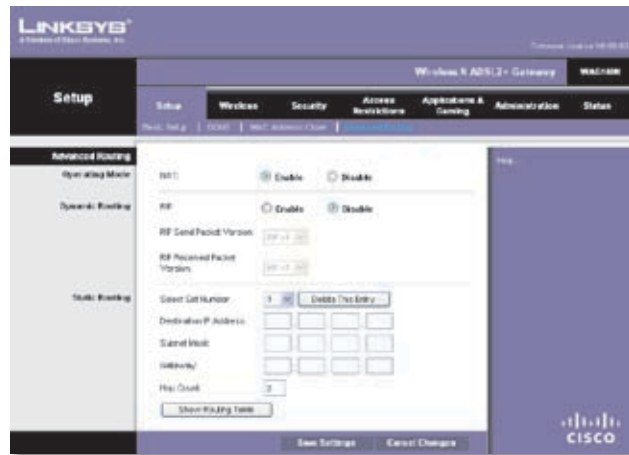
LINKSYS®
A Division of Cisco Systems, Inc.

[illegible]

Wireless-N ADSL2+ Gateway | WAG160N

Setup

Setup | Wireless | Security | Access Restrictions | Applications & Gaming | Administration | Status

Basic Setup | DDNS | MAC Address Clone | Advanced Routing

Advanced Routing

Operating Mode | NAT: Enable Disable

Dynamic Routing | RIP: Enable Disable

RIP Send Packet Version: RIP v1 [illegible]

RIP Received Packet Version: RIP v1 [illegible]

Static Routing | Select Set Number: 1 | Delete This Entry

Destination IP Address:

Subnet Mask:

Gateway:

Hop Count: 0

Show Routing Table

Help...

Save Settings | Cancel Changes

CISCO